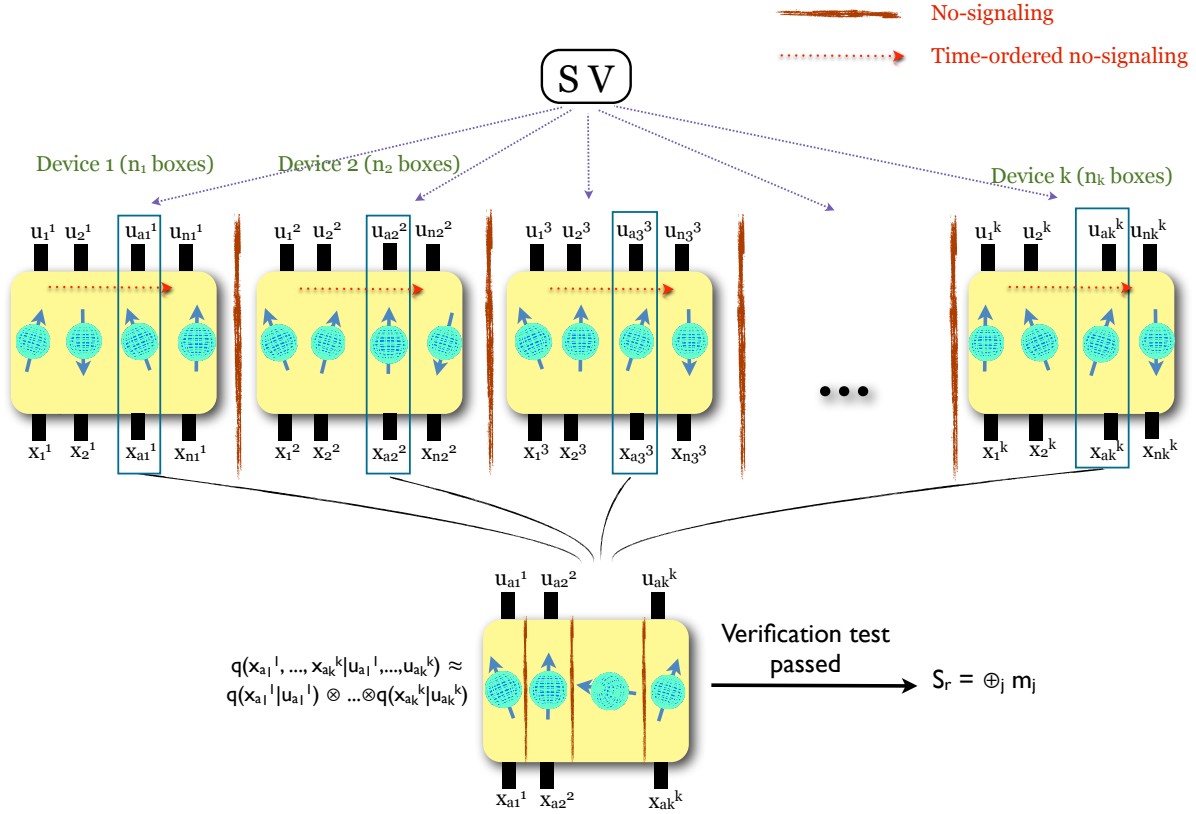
No-signaling

Time-ordered no-signaling

S V

Device 1 ($n_1$ boxes)

Device 2 ($n_2$ boxes)

Device k ($n_k$ boxes)

$u_1^1$ $u_2^1$ $u_{a1}^1$ $u_{n1}^1$

$u_1^2$ $u_2^2$ $u_{a2}^2$ $u_{n2}^2$

$u_1^3$ $u_2^3$ $u_{a3}^3$ $u_{n3}^3$

$u_1^k$ $u_2^k$ $u_{ak}^k$ $u_{nk}^k$

$x_1^1$ $x_2^1$ $x_{a1}^1$ $x_{n1}^1$

$x_1^2$ $x_2^2$ $x_{a2}^2$ $x_{n2}^2$

$x_1^3$ $x_2^3$ $x_{a3}^3$ $x_{n3}^3$

$x_1^k$ $x_2^k$ $x_{ak}^k$ $x_{nk}^k$

$u_{a1}^1$ $u_{a2}^2$ $u_{ak}^k$

$q(x_{a1}^1, ..., x_{ak}^k|u_{a1}^1,...,u_{ak}^k) \approx$
$q(x_{a1}^1|u_{a1}^1) \otimes ...\otimes q(x_{ak}^k|u_{ak}^k)$

Verification test passed

$S_r = \oplus_j m_j$

$x_{a1}^1$ $x_{a2}^2$ $x_{ak}^k$